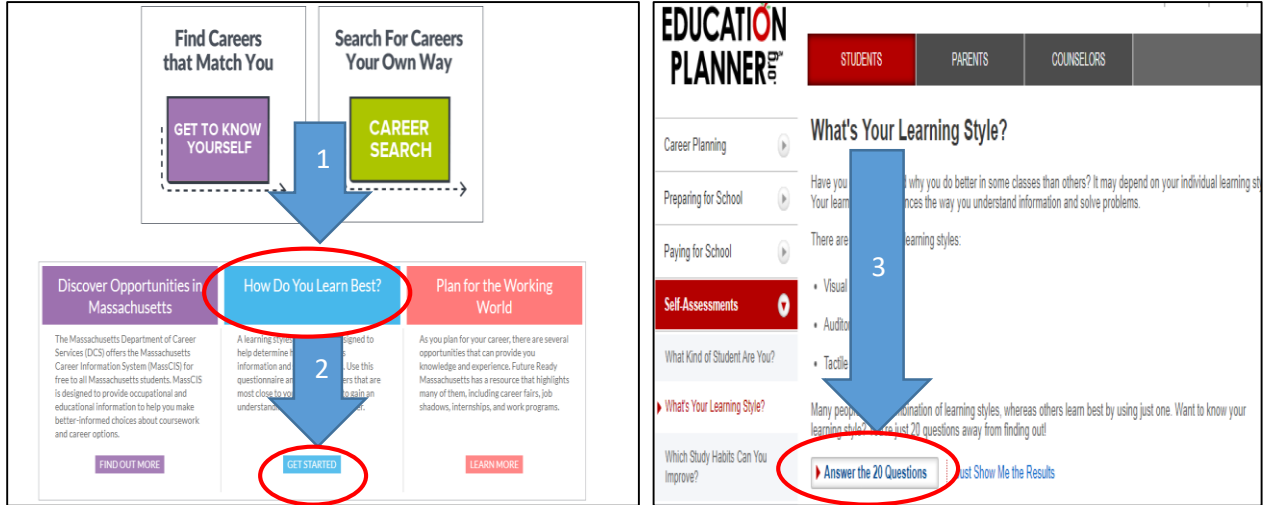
Find Careers that Match You

GET TO KNOW YOURSELF

Search For Careers Your Own Way

CAREER SEARCH

1

Discover Opportunities in Massachusetts

The Massachusetts Department of Career Services (DCS) offers the Massachusetts Career Information System (MassCIS) for free to all Massachusetts students. MassCIS is designed to provide occupational and educational information to help you make better-informed choices about coursework and career options.

FIND OUT MORE

How Do You Learn Best?

A learning styles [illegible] signed to help determine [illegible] information and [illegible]. Use this questionnaire an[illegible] ers that are most close to yo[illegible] gain an understand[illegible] er.

2

GET STARTED

Plan for the Working World

As you plan for your career, there are several opportunities that can provide you knowledge and experience. Future Ready Massachusetts has a resource that highlights many of them, including career fairs, job shadows, internships, and work programs.

LEARN MORE

EDUCATION PLANNER.org

STUDENTS

PARENTS

COUNSELORS

Career Planning

Preparing for School

Paying for School

Self-Assessments

What Kind of Student Are You?

What's Your Learning Style?

Which Study Habits Can You Improve?

What's Your Learning Style?

Have you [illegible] t why you do better in some classes than others? It may depend on your individual learning sty Your learn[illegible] nces the way you understand information and solve problems.

There are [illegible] learning styles:

• Visual

• Audito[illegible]

• Tactile

3

Many people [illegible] bination of learning styles, whereas others learn best by using just one. Want to know your learning style? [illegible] re just 20 questions away from finding out!

Answer the 20 Questions

Just Show Me the Results